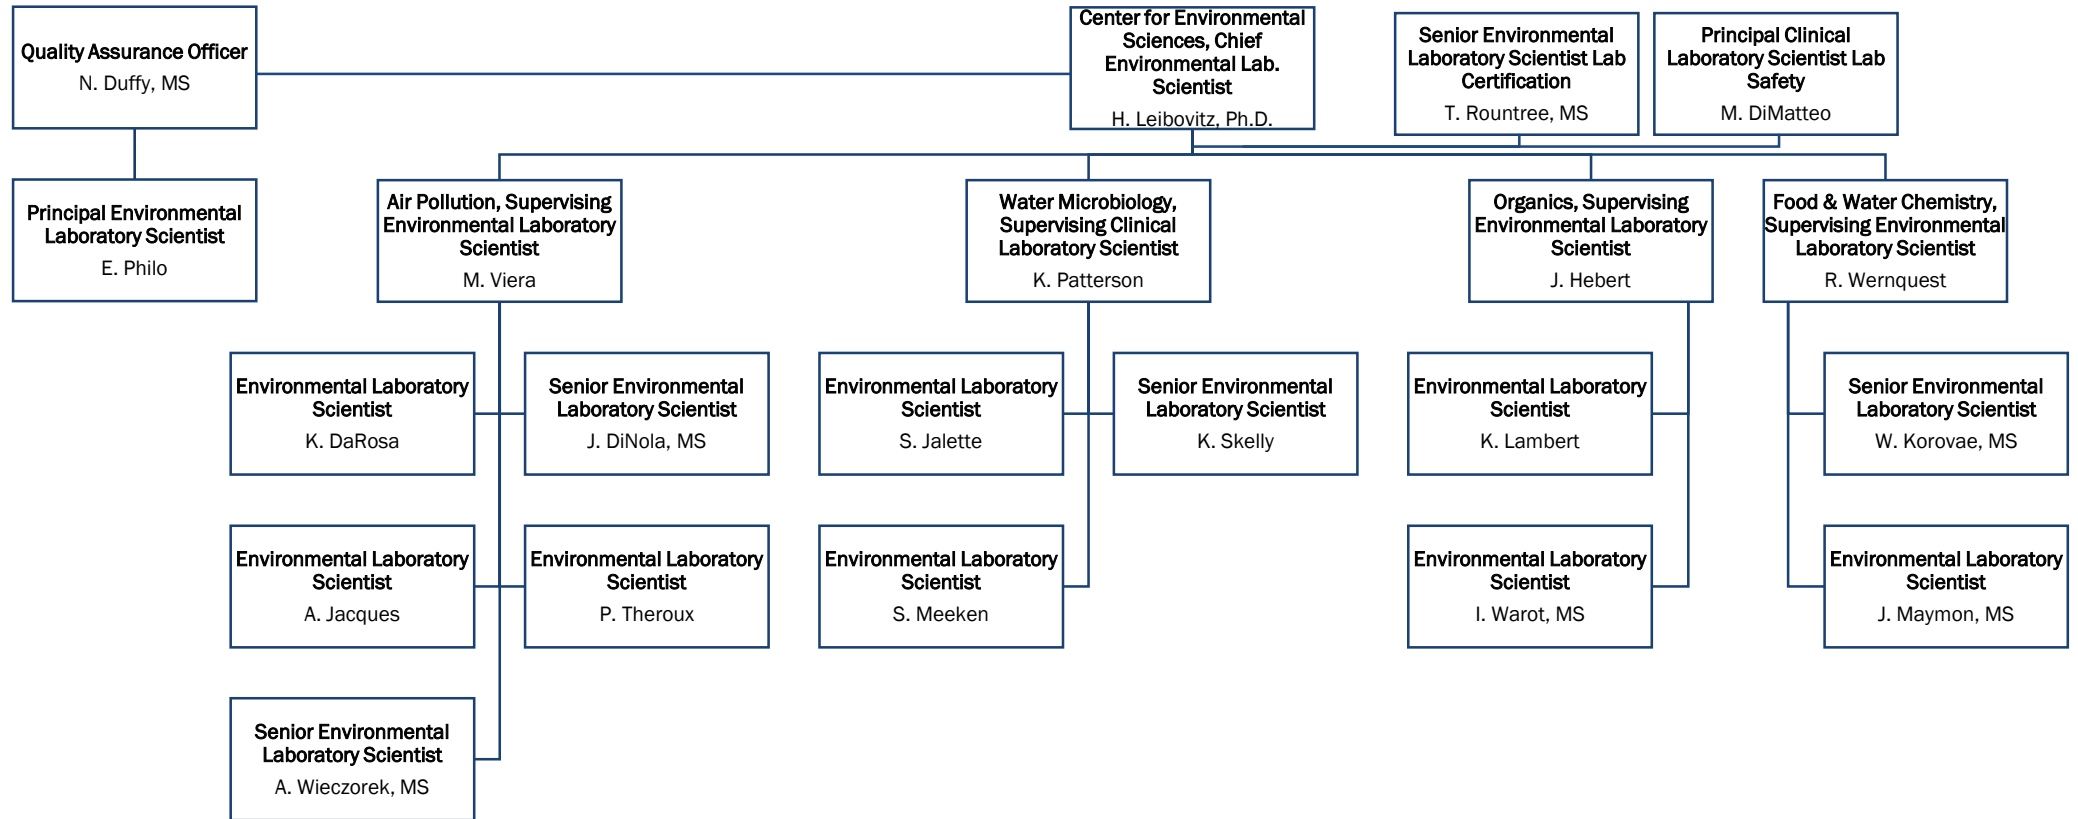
Quality Assurance Officer
N. Duffy, MS

Center for Environmental Sciences, Chief Environmental Lab. Scientist
H. Leibovitz, Ph.D.

Senior Environmental Laboratory Scientist Lab Certification
T. Rountree, MS

Principal Clinical Laboratory Scientist Lab Safety
M. DiMatteo

Principal Environmental Laboratory Scientist
E. Philo

Air Pollution, Supervising Environmental Laboratory Scientist
M. Viera

Water Microbiology, Supervising Clinical Laboratory Scientist
K. Patterson

Organics, Supervising Environmental Laboratory Scientist
J. Hebert

Food & Water Chemistry, Supervising Environmental Laboratory Scientist
R. Wernquest

Environmental Laboratory Scientist
K. DaRosa

Senior Environmental Laboratory Scientist
J. DiNola, MS

Environmental Laboratory Scientist
S. Jalette

Senior Environmental Laboratory Scientist
K. Skelly

Environmental Laboratory Scientist
K. Lambert

Senior Environmental Laboratory Scientist
W. Korovae, MS

Environmental Laboratory Scientist
A. Jacques

Environmental Laboratory Scientist
P. Theroux

Environmental Laboratory Scientist
S. Meeken

Environmental Laboratory Scientist
I. Warot, MS

Environmental Laboratory Scientist
J. Maymon, MS

Senior Environmental Laboratory Scientist
A. Wieczorek, MS